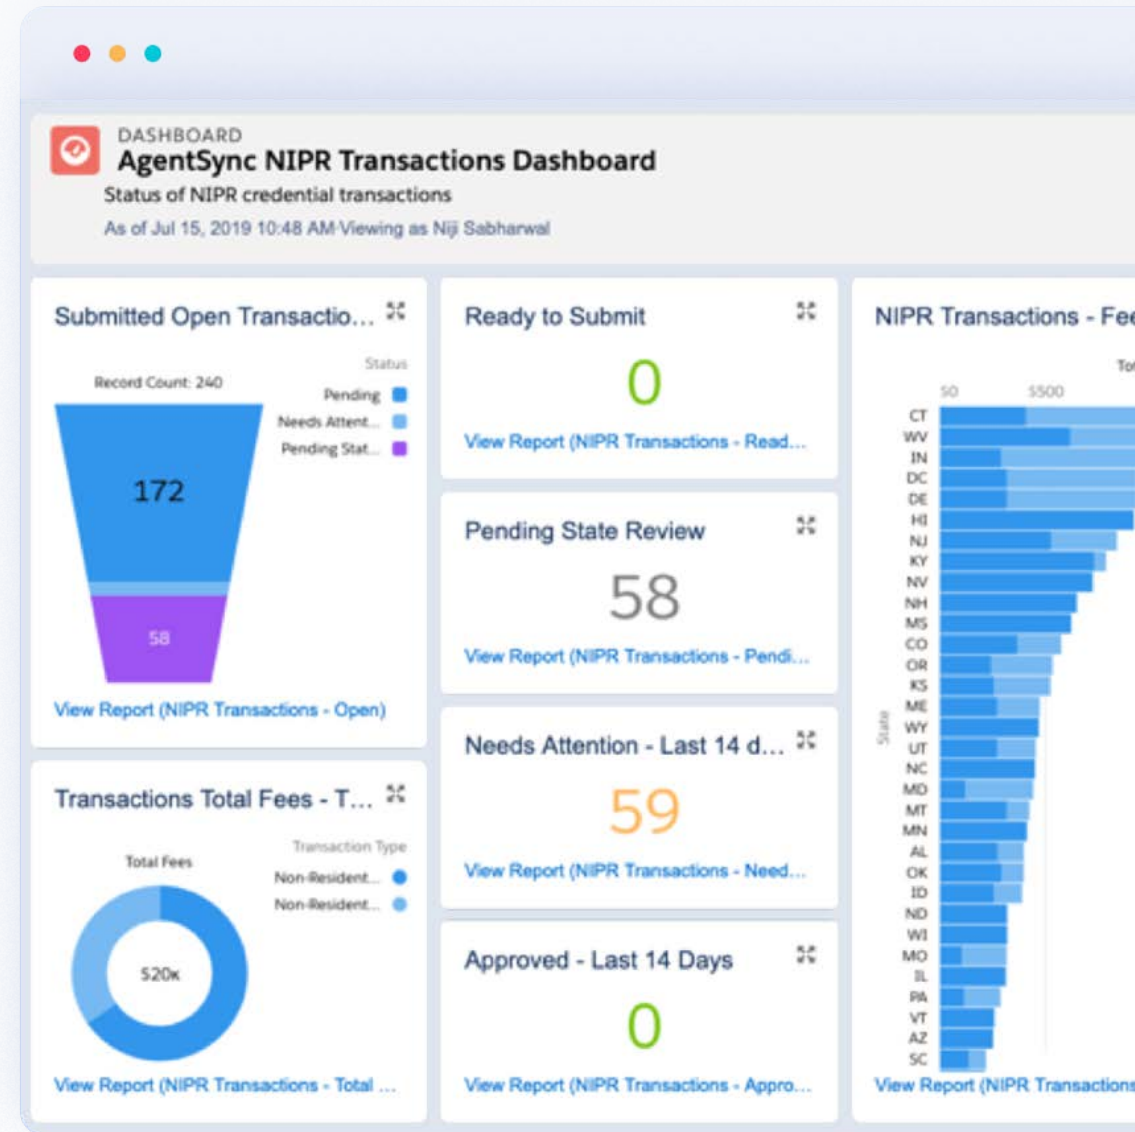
DASHBOARD
AgentSync NIPR Transactions Dashboard
Status of NIPR credential transactions
As of Jul 15, 2019 10:48 AM·Viewing as Niji Sabharwal

Submitted Open Transactio...
Record Count: 240
Status
Pending
Needs Attent...
Pending Stat...
172
58
View Report (NIPR Transactions - Open)

Ready to Submit
0
View Report (NIPR Transactions - Read...

Pending State Review
58
View Report (NIPR Transactions - Pendi...

Needs Attention - Last 14 d...
59
View Report (NIPR Transactions - Need...

Approved - Last 14 Days
0
View Report (NIPR Transactions - Appro...

Transactions Total Fees - T...
Total Fees
Transaction Type
Non-Resident...
Non-Resident...
520k
View Report (NIPR Transactions - Total ...

NIPR Transactions - Fe
To
$0
$500
State
CT
WV
IN
DC
DE
HI
NJ
KY
NV
NH
MS
CO
OR
KS
ME
WY
UT
NC
MD
MT
MN
AL
OK
ID
ND
WI
MO
IL
PA
VT
AZ
SC
View Report (NIPR Transactions